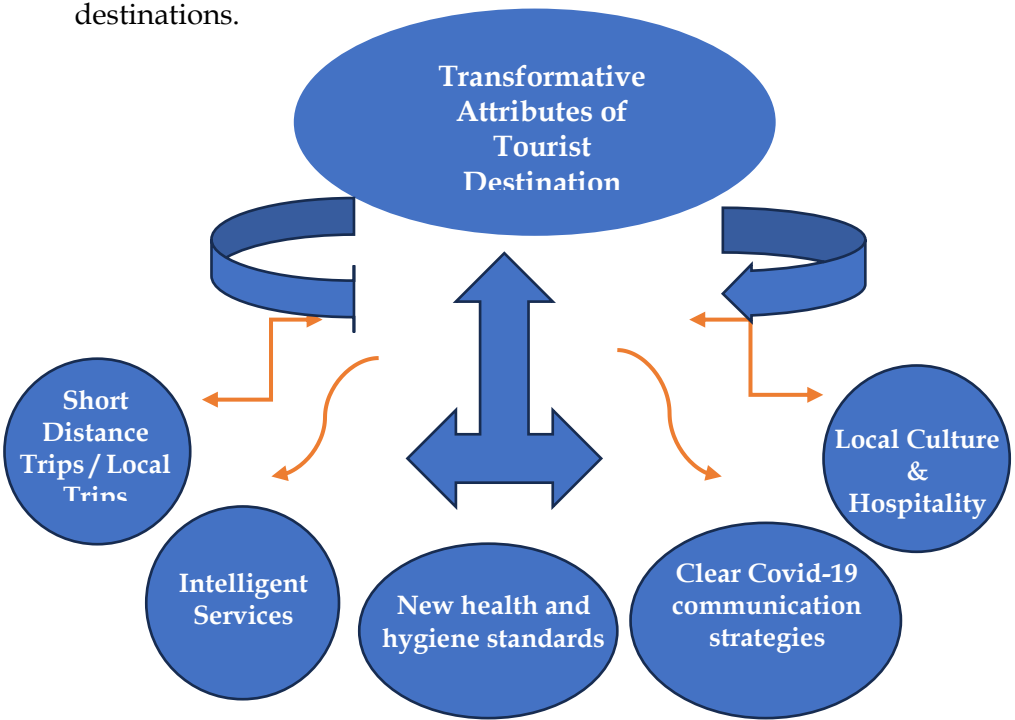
destinations.

Transformative Attributes of Tourist Destination

Short Distance Trips / Local Trips

Local Culture & Hospitality

Intelligent Services

New health and hygiene standards

Clear Covid-19 communication strategies